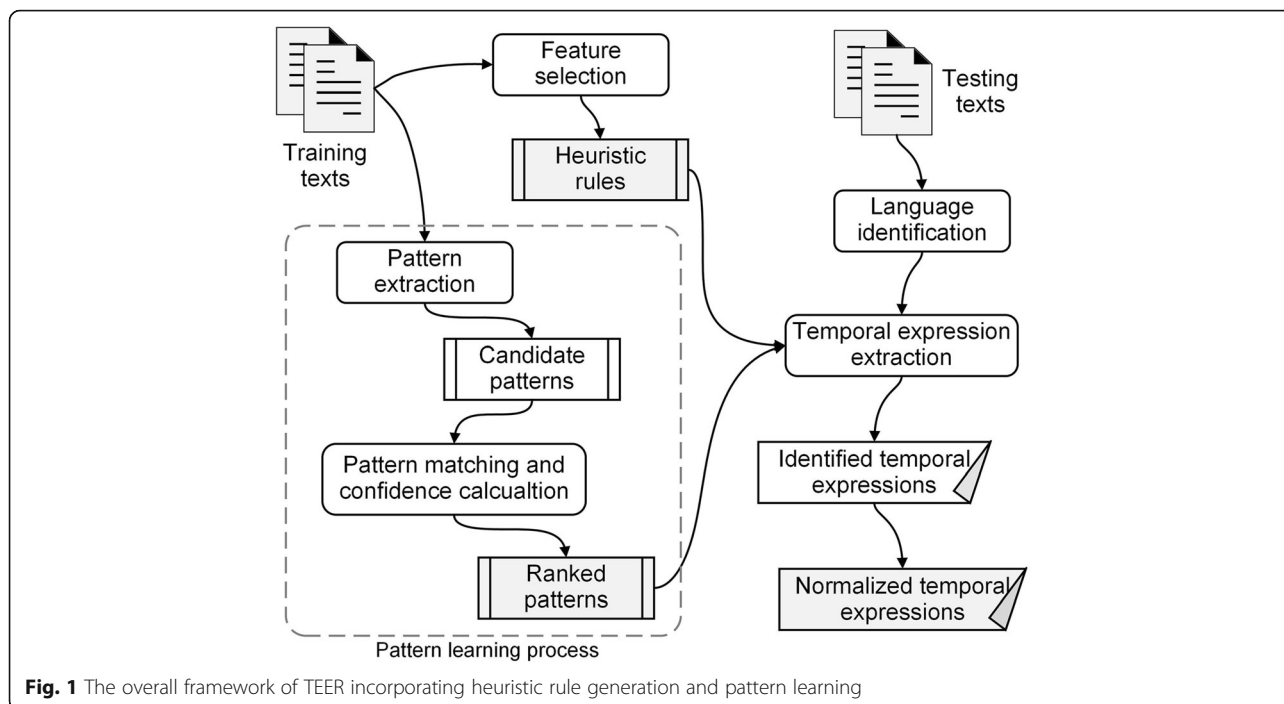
Training texts

Feature selection

Heuristic rules

Testing texts

Language identification

Pattern extraction

Candidate patterns

Pattern matching and confidence calcualtion

Ranked patterns

Pattern learning process

Temporal expression extraction

Identified temporal expressions

Normalized temporal expressions

**Fig. 1** The overall framework of TEER incorporating heuristic rule generation and pattern learning